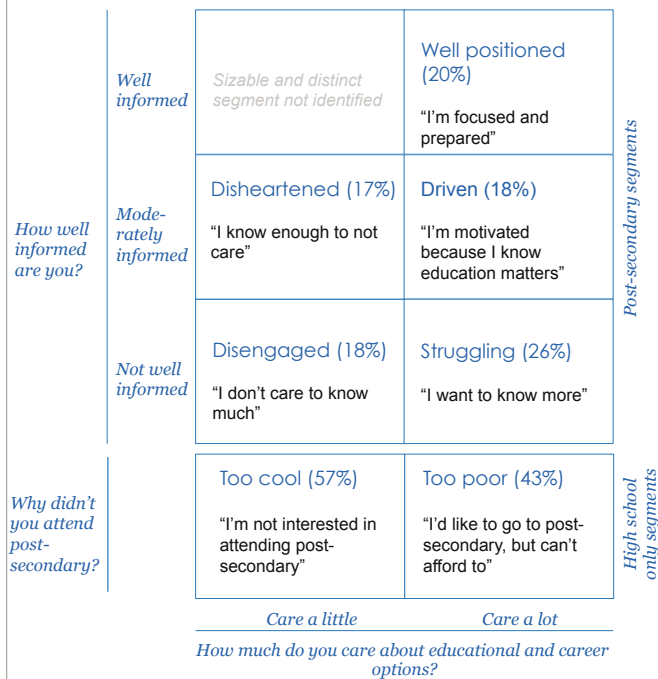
How well informed are you?

Well informed

Moderately informed

Not well informed

| | |
|---|---|
| Sizable and distinct segment not identified | Well positioned (20%) "I'm focused and prepared" |
| Disheartened (17%) "I know enough to not care" | Driven (18%) "I'm motivated because I know education matters" |
| Disengaged (18%) "I don't care to know much" | Struggling (26%) "I want to know more" |

Post-secondary segments

Why didn't you attend post-secondary?

| | |
|---|---|
| Too cool (57%) "I'm not interested in attending post-secondary" | Too poor (43%) "I'd like to go to post-secondary, but can't afford to" |

High school only segments

Care a little

Care a lot

How much do you care about educational and career options?